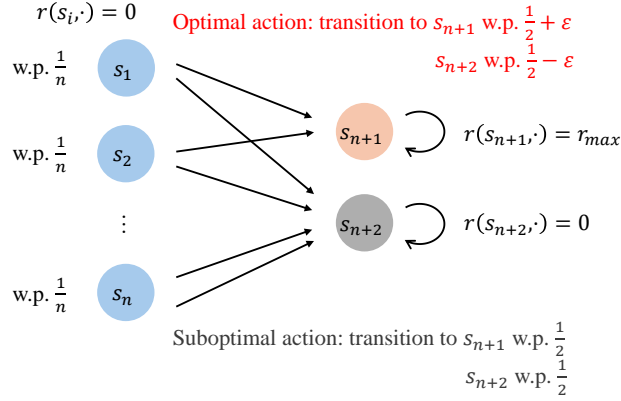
$r(s_i,\cdot) = 0$

Optimal action: transition to $s_{n+1}$ w.p. $\frac{1}{2}+\varepsilon$

$s_{n+2}$ w.p. $\frac{1}{2}-\varepsilon$

w.p. $\frac{1}{n}$ $s_1$

w.p. $\frac{1}{n}$ $s_2$

⋮

w.p. $\frac{1}{n}$ $s_n$

$s_{n+1}$ $r(s_{n+1},\cdot) = r_{max}$

$s_{n+2}$ $r(s_{n+2},\cdot) = 0$

Suboptimal action: transition to $s_{n+1}$ w.p. $\frac{1}{2}$

$s_{n+2}$ w.p. $\frac{1}{2}$